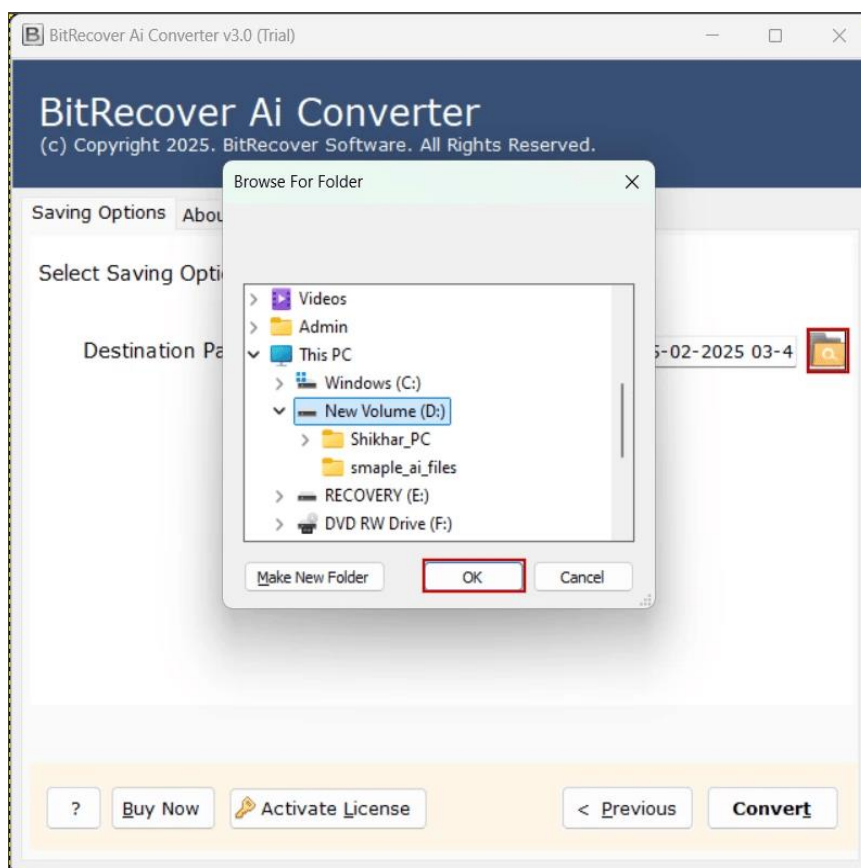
B BitRecover Ai Converter v3.0 (Trial)

BitRecover Ai Converter
(c) Copyright 2025. BitRecover Software. All Rights Reserved.

Saving Options Abou

Select Saving Opti

Destination Pa

5-02-2025 03-4

Browse For Folder

Videos
Admin
This PC
Windows (C:)
New Volume (D:)
Shikhar_PC
smaple_ai_files
RECOVERY (E:)
DVD RW Drive (F:)

Make New Folder
OK
Cancel

?
Buy Now
Activate License
< Previous
Convert